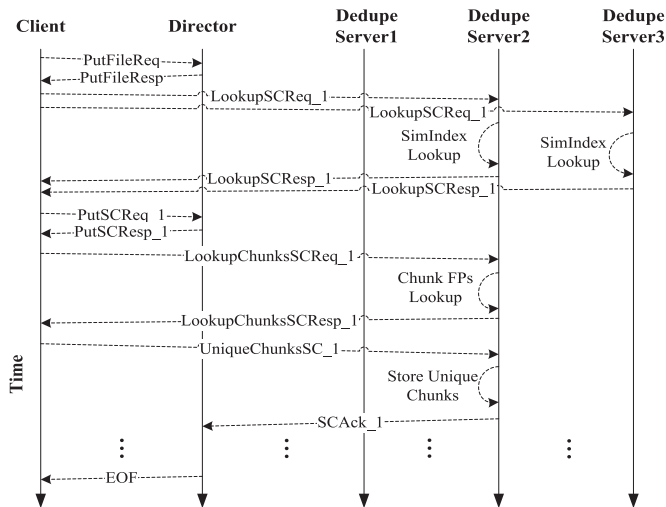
Client
Director
Dedupe Server1
Dedupe Server2
Dedupe Server3

PutFileReq
PutFileResp
LookupSCReq_1
LookupSCReq_1
SimIndex Lookup
SimIndex Lookup
LookupSCResp_1
LookupSCResp_1
PutSCReq_1
PutSCResp_1
LookupChunksSCReq_1
Chunk FPs Lookup
LookupChunksSCResp_1
UniqueChunksSC_1
Store Unique Chunks
SCAck_1
EOF

Time